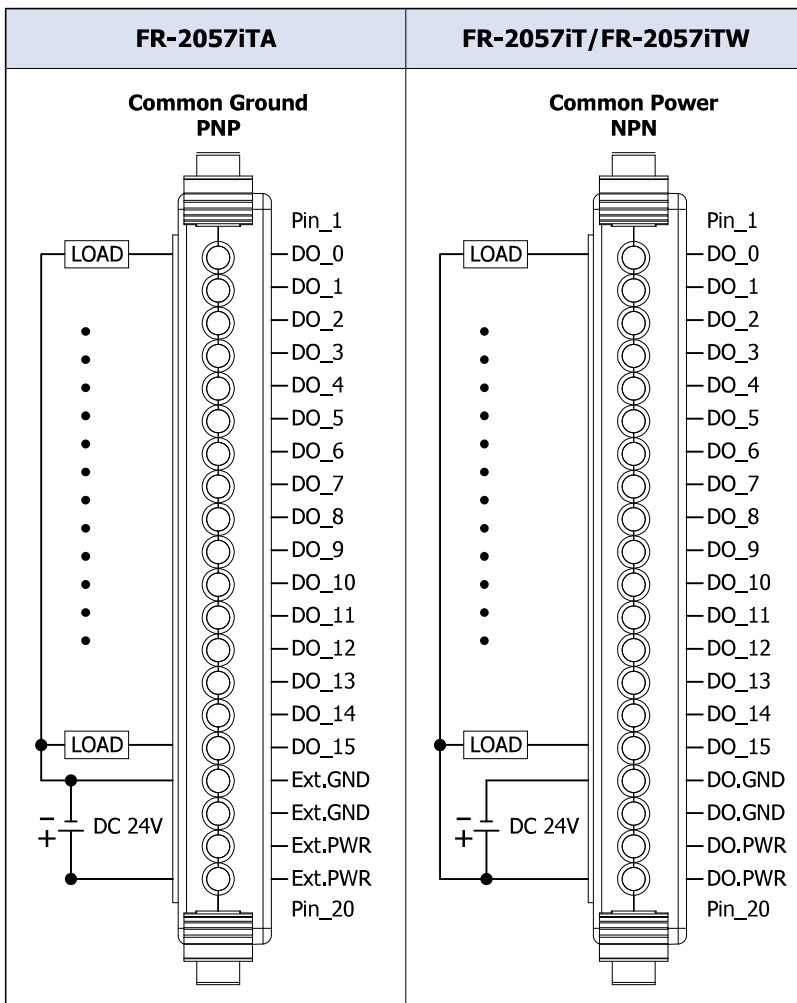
| FR-2057iTA | FR-2057iT/FR-2057iTW |
|---|---|
| Common Ground PNP | Common Power NPN |

Common Ground
PNP

LOAD
LOAD
$-$
$+$ DC 24V

Pin_1
DO_0
DO_1
DO_2
DO_3
DO_4
DO_5
DO_6
DO_7
DO_8
DO_9
DO_10
DO_11
DO_12
DO_13
DO_14
DO_15
Ext.GND
Ext.GND
Ext.PWR
Ext.PWR
Pin_20

Common Power
NPN

LOAD
LOAD
$-$
$+$ DC 24V

Pin_1
DO_0
DO_1
DO_2
DO_3
DO_4
DO_5
DO_6
DO_7
DO_8
DO_9
DO_10
DO_11
DO_12
DO_13
DO_14
DO_15
DO.GND
DO.GND
DO.PWR
DO.PWR
Pin_20